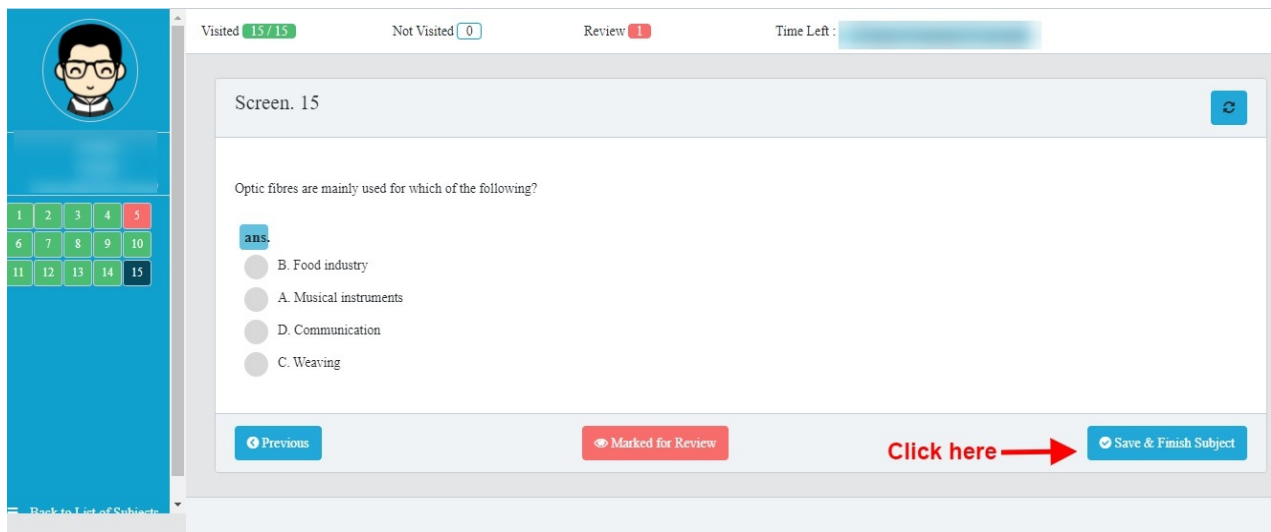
Visited 15 / 15 Not Visited 0 Review 1 Time Left : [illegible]

| 1 | 2 | 3 | 4 | 5 |
|---|---|---|---|---|
| 6 | 7 | 8 | 9 | 10 |
| 11 | 12 | 13 | 14 | 15 |

Screen. 15

Optic fibres are mainly used for which of the following?

ans.

B. Food industry

A. Musical instruments

D. Communication

C. Weaving

Previous

Marked for Review

Click here

Save & Finish Subject

Back to List of Subjects